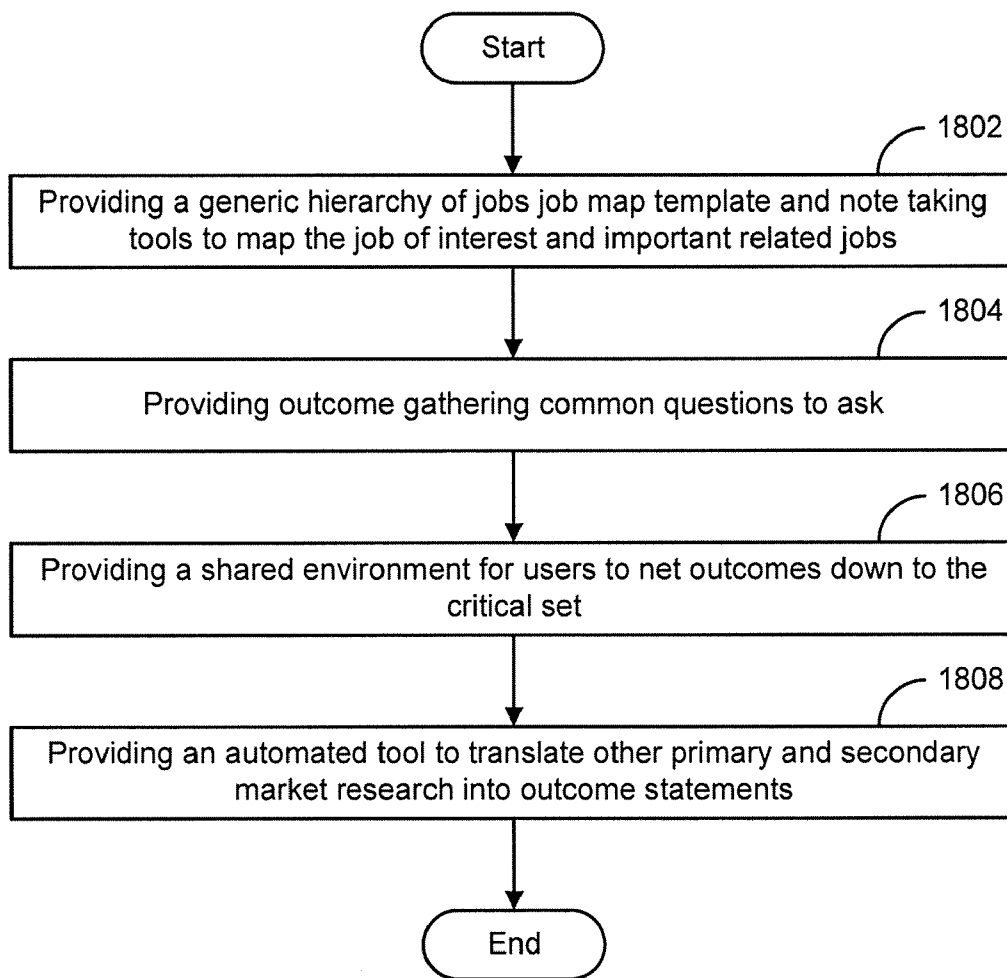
Start

1802

Providing a generic hierarchy of jobs job map template and note taking tools to map the job of interest and important related jobs

1804

Providing outcome gathering common questions to ask

1806

Providing a shared environment for users to net outcomes down to the critical set

1808

Providing an automated tool to translate other primary and secondary market research into outcome statements

End